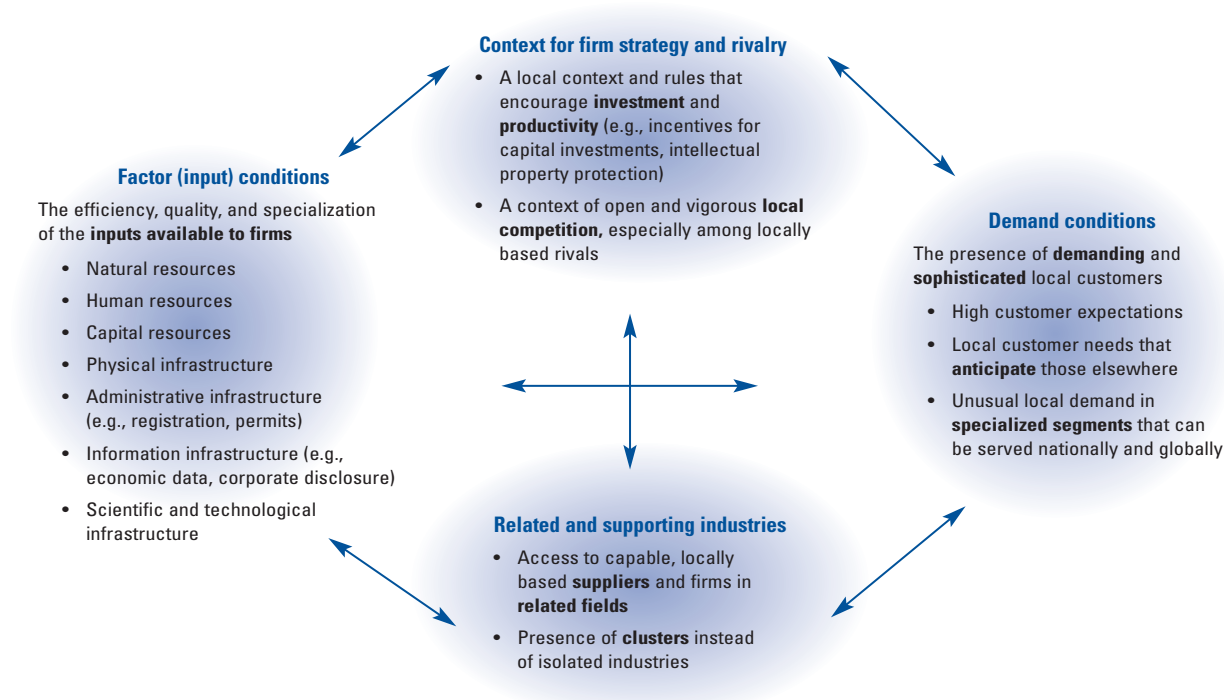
Context for firm strategy and rivalry

- A local context and rules that encourage investment and productivity (e.g., incentives for capital investments, intellectual property protection)
- A context of open and vigorous local competition, especially among locally based rivals

Factor (input) conditions

The efficiency, quality, and specialization of the inputs available to firms

- Natural resources
- Human resources
- Capital resources
- Physical infrastructure
- Administrative infrastructure (e.g., registration, permits)
- Information infrastructure (e.g., economic data, corporate disclosure)
- Scientific and technological infrastructure

Demand conditions

The presence of demanding and sophisticated local customers

- High customer expectations
- Local customer needs that anticipate those elsewhere
- Unusual local demand in specialized segments that can be served nationally and globally

Related and supporting industries

- Access to capable, locally based suppliers and firms in related fields
- Presence of clusters instead of isolated industries